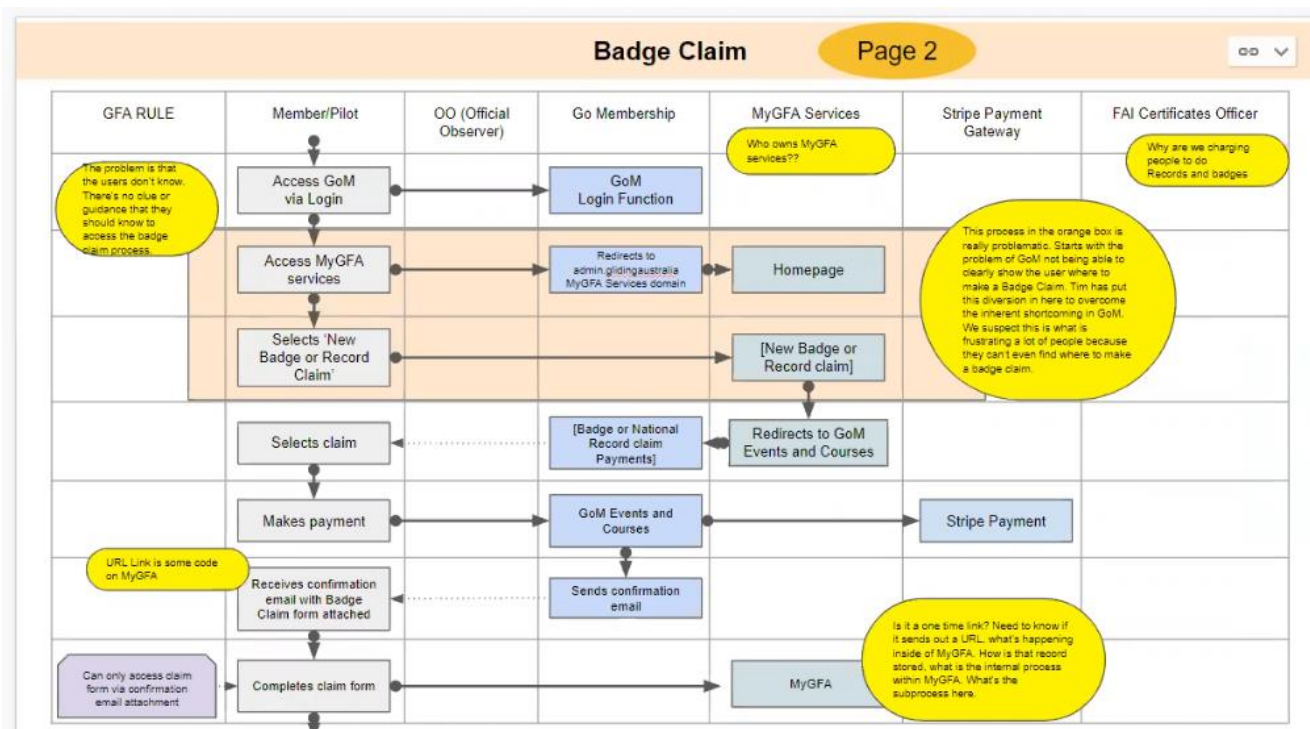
Badge Claim

Page 2

GFA RULE

Member/Pilot

OO (Official Observer)

Go Membership

MyGFA Services

Stripe Payment Gateway

FAI Certificates Officer

Who owns MyGFA services??

Why are we charging people to do Records and badges

The problem is that the users don't know. There's no clue or guidance that they should know to access the badge claim process.

Access GoM via Login

GoM Login Function

This process in the orange box is really problematic. Starts with the problem of GoM not being able to clearly show the user where to make a Badge Claim. Tim has put this diversion in here to overcome the inherent shortcoming in GoM. We suspect this is what is frustrating a lot of people because they can't even find where to make a badge claim.

Access MyGFA services

Redirects to admin.glidingaustralia MyGFA Services domain

Homepage

Selects 'New Badge or Record Claim'

[New Badge or Record claim]

Selects claim

[Badge or National Record claim Payments]

Redirects to GoM Events and Courses

Makes payment

GoM Events and Courses

Stripe Payment

URL Link is some code on MyGFA

Receives confirmation email with Badge Claim form attached

Sends confirmation email

Is it a one time link? Need to know if it sends out a URL, what's happening inside of MyGFA. How is that record stored, what is the internal process within MyGFA. What's the subprocess here.

Can only access claim form via confirmation email attachment

Completes claim form

MyGFA